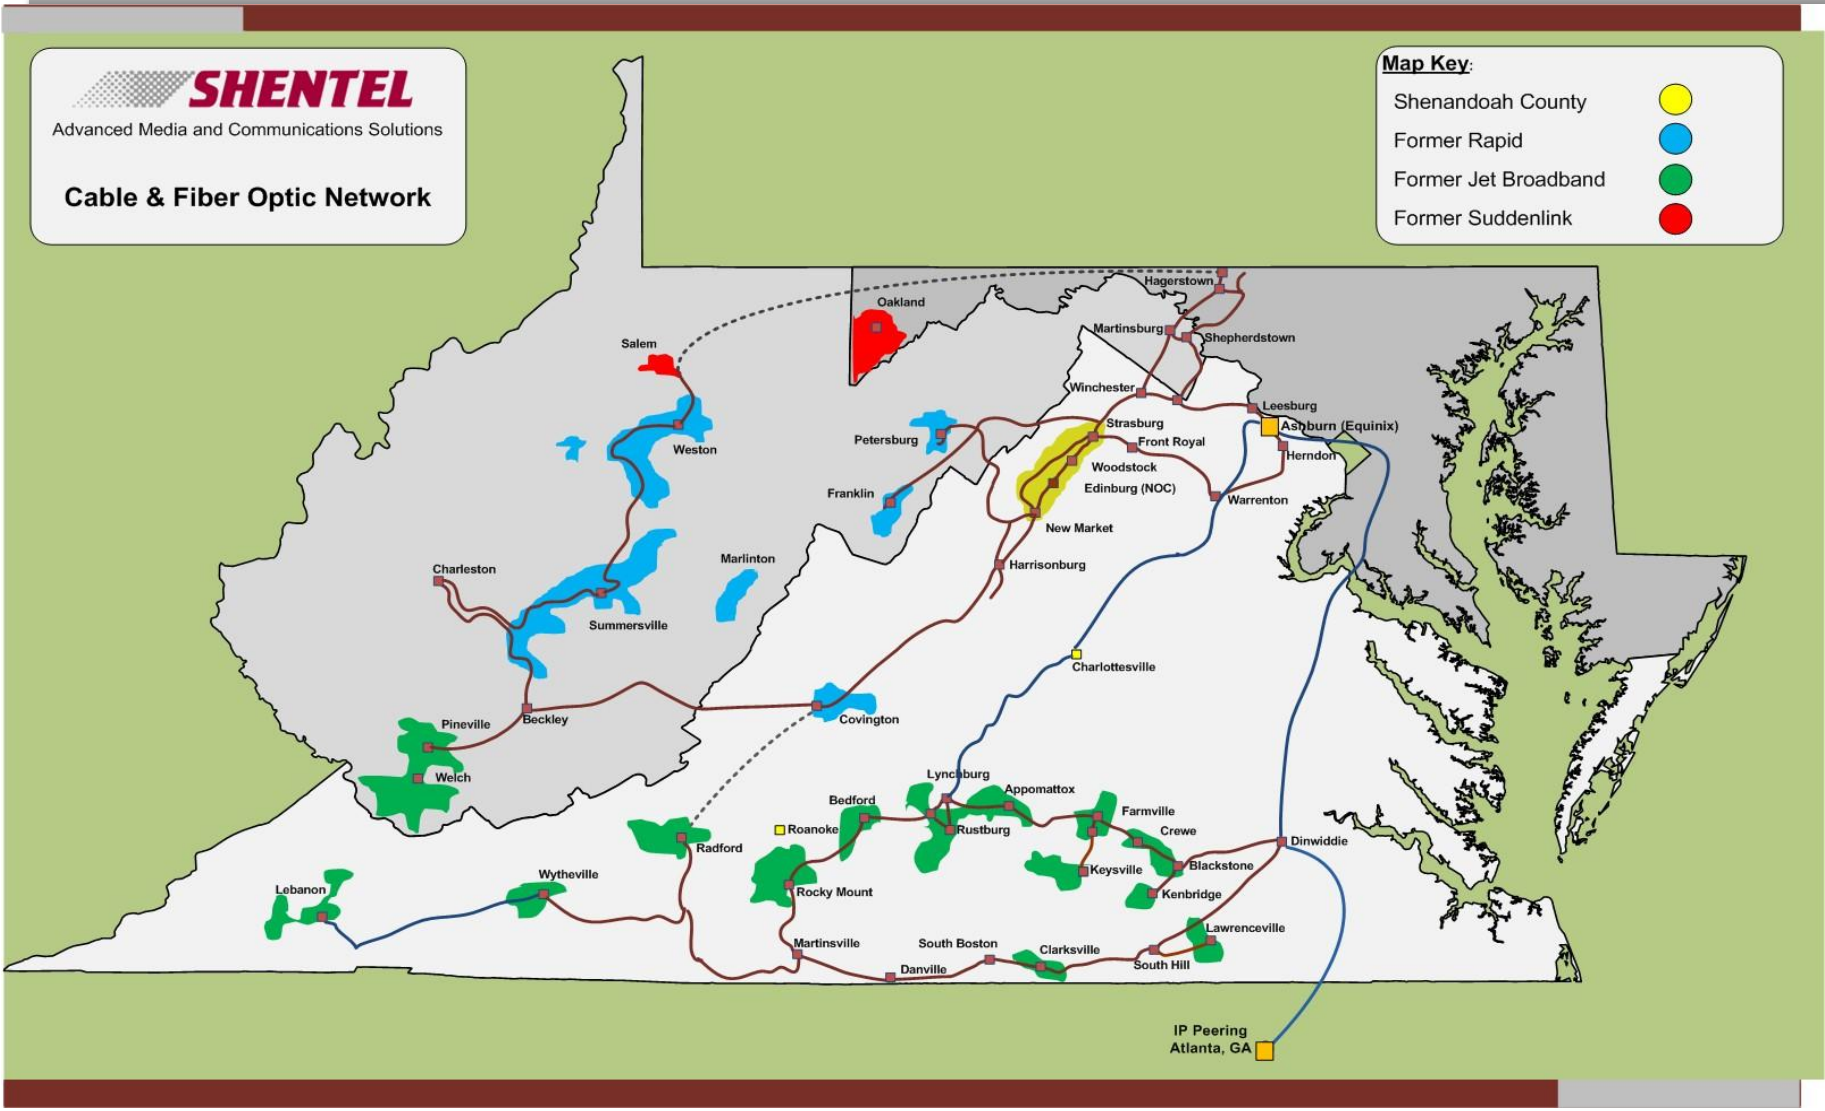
SHENTEL
Advanced Media and Communications Solutions

Cable & Fiber Optic Network

Map Key:
Shenandoah County
Former Rapid
Former Jet Broadband
Former Suddenlink

Hagerstown
Oakland
Martinsburg
Shepherdstown
Salem
Winchester
Leesburg
Ashburn (Equinix)
Strasburg
Front Royal
Herndon
Weston
Petersburg
Woodstock
Edinburg (NOC)
Warrenton
Franklin
New Market
Marlinton
Harrisonburg
Charleston
Summersville
Charlottesville
Pineville
Beckley
Covington
Welch
Lynchburg
Appomattox
Bedford
Farmville
Roanoke
Rustburg
Crewe
Dinwiddie
Radford
Blackstone
Keysville
Rocky Mount
Kenbridge
Lebanon
Wytheville
Lawrenceville
Martinsville
South Boston
Clarksville
South Hill
Danville
IP Peering
Atlanta, GA